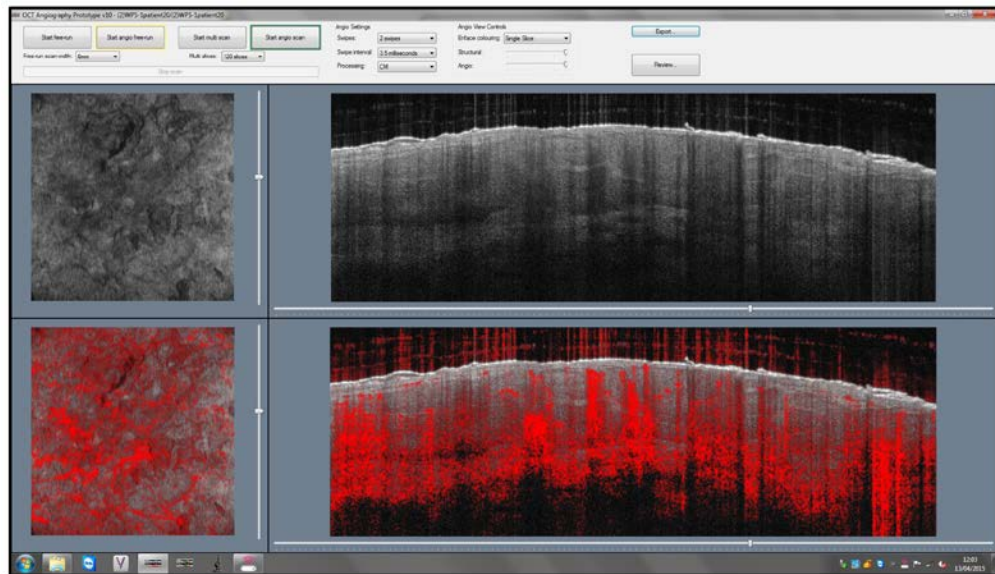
OCT Angiography Prototype v10 - [Z:\WPS-Spatient\OG\Z\WPS-Spatient\OS]

Start free-run

Start angio free-run

Start multi scan

Start angio scan

Free-run scan width: 6mm

Multi slices: 120 slices

Stop scan

Angio Settings

Swipes: 2 swipes

Swipe interval: 2.5 milliseconds

Processing: CM

Angio View Controls

Enface colouring: Single Slice

Structural

Angio

Export...

Review...

12:03
11/04/2015